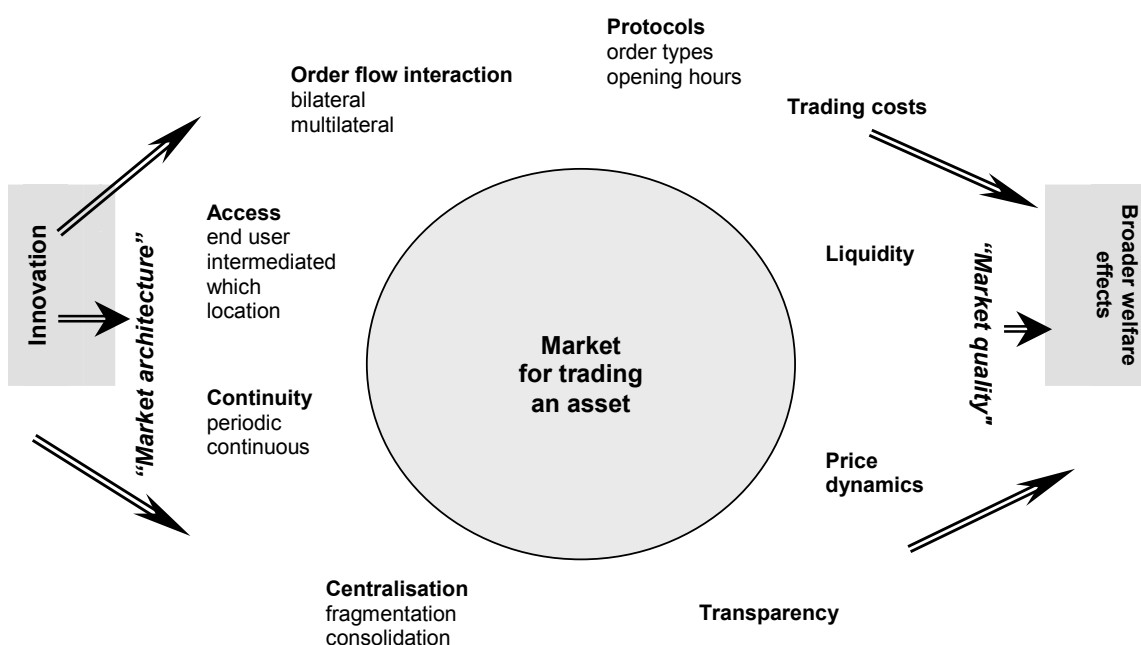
Innovation

"Market architecture"

Order flow interaction
bilateral
multilateral

Protocols
order types
opening hours

Access
end user
intermediated
which location

Continuity
periodic
continuous

Centralisation
fragmentation
consolidation

Market for trading an asset

Trading costs

Liquidity

Price dynamics

Transparency

"Market quality"

Broader welfare effects